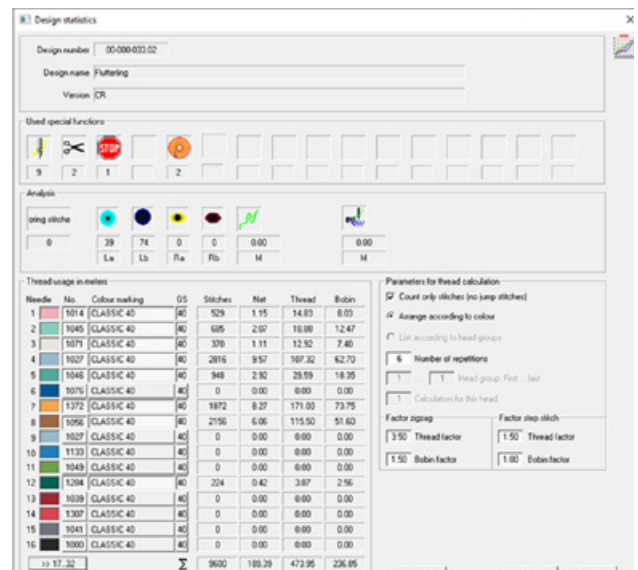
Design statistics

Design number 00-000-033.02
Design name Flutterling
Version CR

Used special functions

9 2 1 2

Analysis

oring stiche 0
39 74 0 0 0:00 0:00
La Lb Ra Rb M M

Thread usage in meters

| Needle | No. | Colour marking | GS | Stitches | Net | Thread | Bobin |
|---|---|---|---|---|---|---|---|
| 1 | 1014 | CLASSIC 40 | 40 | 529 | 1.15 | 14.83 | 8.03 |
| 2 | 1045 | CLASSIC 40 | 40 | 605 | 2.07 | 18.08 | 12.47 |
| 3 | 1071 | CLASSIC 40 | 40 | 370 | 1.11 | 12.92 | 7.40 |
| 4 | 1027 | CLASSIC 40 | 40 | 2816 | 9.57 | 107.32 | 62.70 |
| 5 | 1046 | CLASSIC 40 | 40 | 948 | 2.92 | 29.59 | 18.35 |
| 6 | 1076 | CLASSIC 40 | 40 | 0 | 0.00 | 0.00 | 0.00 |
| 7 | 1372 | CLASSIC 40 | 40 | 1872 | 8.27 | 171.00 | 73.75 |
| 8 | 1056 | CLASSIC 40 | 40 | 2156 | 6.06 | 115.50 | 51.60 |
| 9 | 1027 | CLASSIC 40 | 40 | 0 | 0.00 | 0.00 | 0.00 |
| 10 | 1133 | CLASSIC 40 | 40 | 0 | 0.00 | 0.00 | 0.00 |
| 11 | 1049 | CLASSIC 40 | 40 | 0 | 0.00 | 0.00 | 0.00 |
| 12 | 1284 | CLASSIC 40 | 40 | 224 | 0.42 | 3.87 | 2.56 |
| 13 | 1039 | CLASSIC 40 | 40 | 0 | 0.00 | 0.00 | 0.00 |
| 14 | 1307 | CLASSIC 40 | 40 | 0 | 0.00 | 0.00 | 0.00 |
| 15 | 1041 | CLASSIC 40 | 40 | 0 | 0.00 | 0.00 | 0.00 |
| 16 | 1000 | CLASSIC 40 | 40 | 0 | 0.00 | 0.00 | 0.00 |
| >> 17...32 | | | Σ | 9600 | 189.29 | 473.95 | 236.85 |

Parameters for thread calculation
Count only stitches (no jump stitches)
Arrange according to colour
List according to head groups
6 Number of repetitions
1 1 Head group: First ... last
1 Calculation for this head

Factor zigzag
3.50 Thread factor
1.50 Bobin factor

Factor step stitch
1.50 Thread factor
1.00 Bobin factor